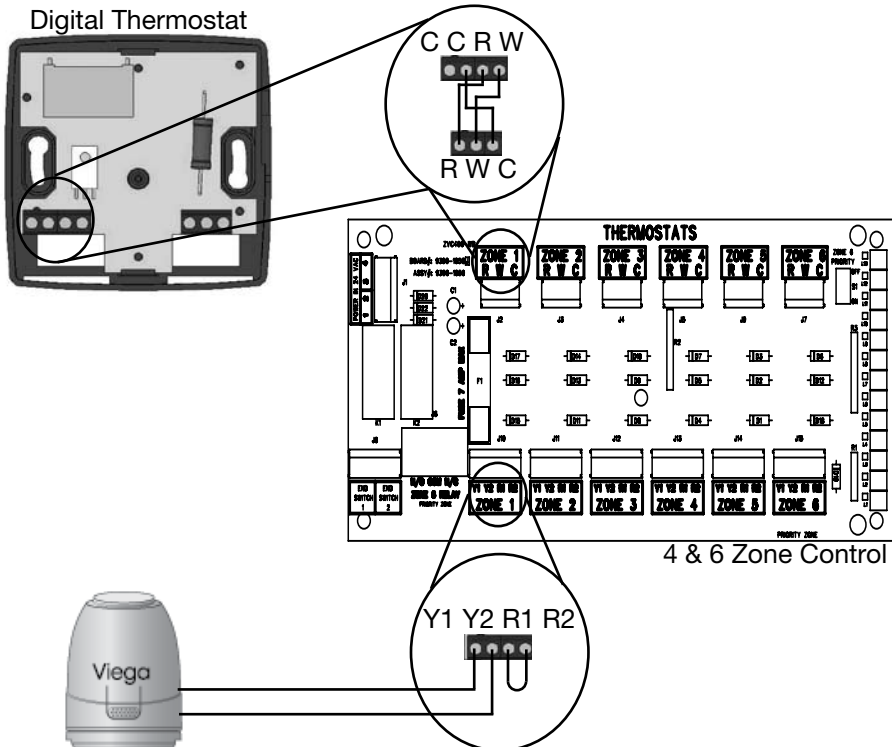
Digital Thermostat

C C R W

R W C

THERMOSTATS

ZONE 1 R W C

ZONE 2 R W C

ZONE 3 R W C

ZONE 4 R W C

ZONE 5 R W C

ZONE 6 R W C

POWER 24 VAC

J1

J2

J3

J4

J5

J6

J7

F1

K1

K2

J8

J10

J11

J12

J13

J14

J15

END SWITCH 1

END SWITCH 2

Y1 Y2 R1 R2 ZONE 1

Y1 Y2 R1 R2 ZONE 2

Y1 Y2 R1 R2 ZONE 3

Y1 Y2 R1 R2 ZONE 4

Y1 Y2 R1 R2 ZONE 5

Y1 Y2 R1 R2 ZONE 6

PRIORITY ZONE

4 & 6 Zone Control

Y1 Y2 R1 R2

Viega